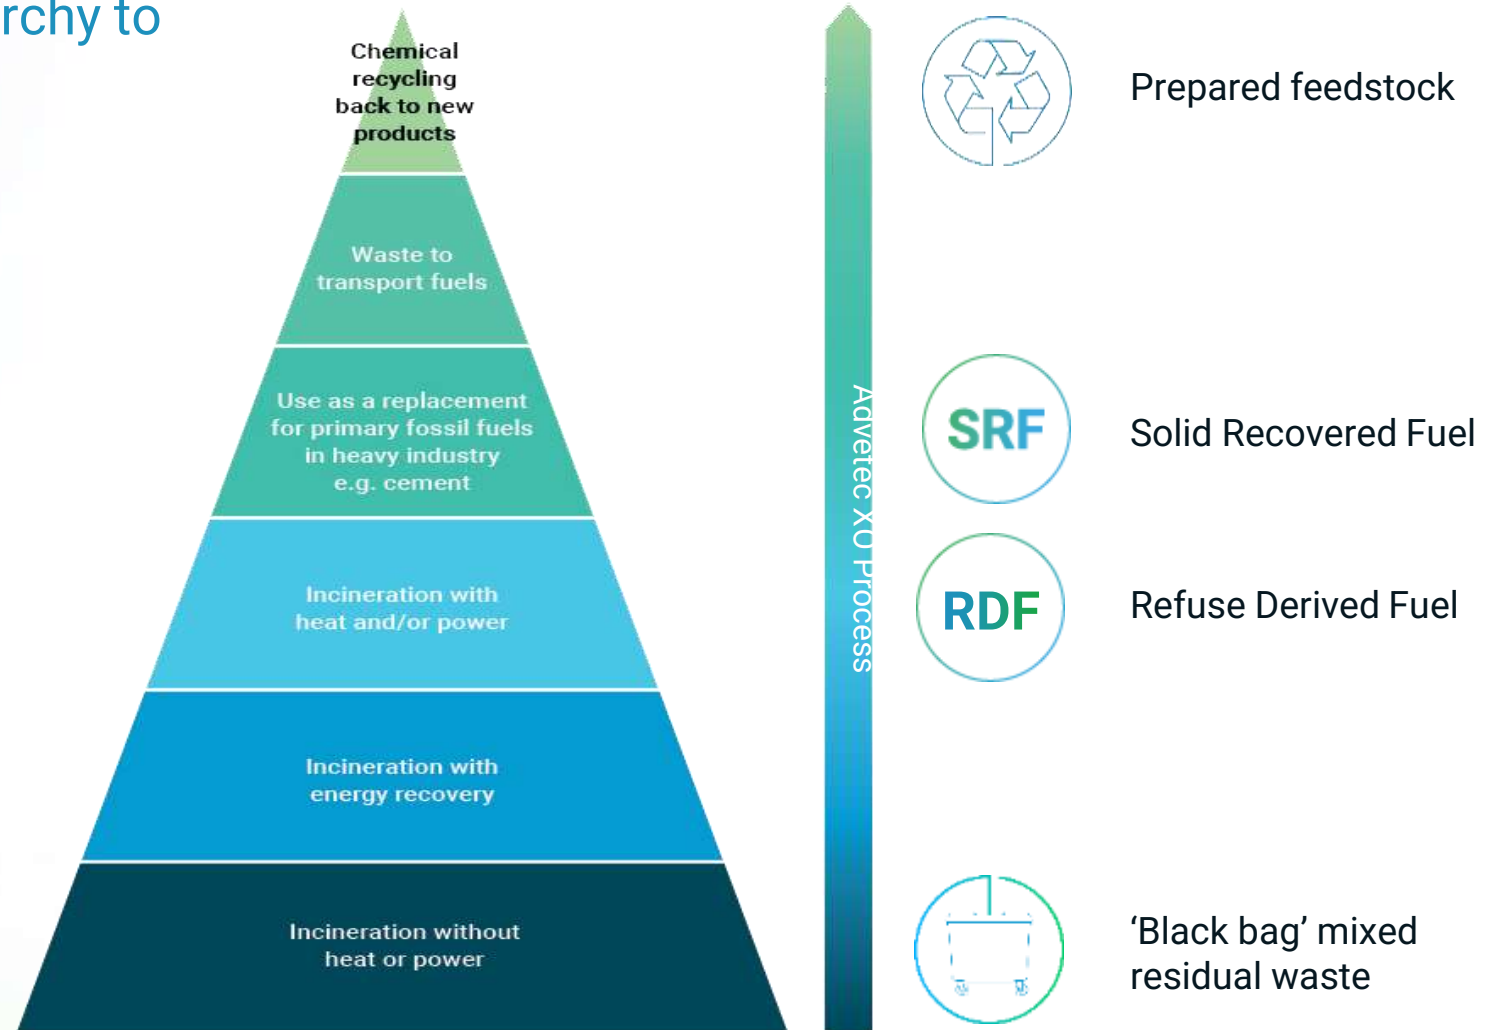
rchy to

Chemical recycling back to new products

Waste to transport fuels

Use as a replacement for primary fossil fuels in heavy industry e.g. cement

Incineration with heat and/or power

Incineration with energy recovery

Incineration without heat or power

Advetec XO Process

Prepared feedstock

SRF

Solid Recovered Fuel

RDF

Refuse Derived Fuel

‘Black bag’ mixed residual waste